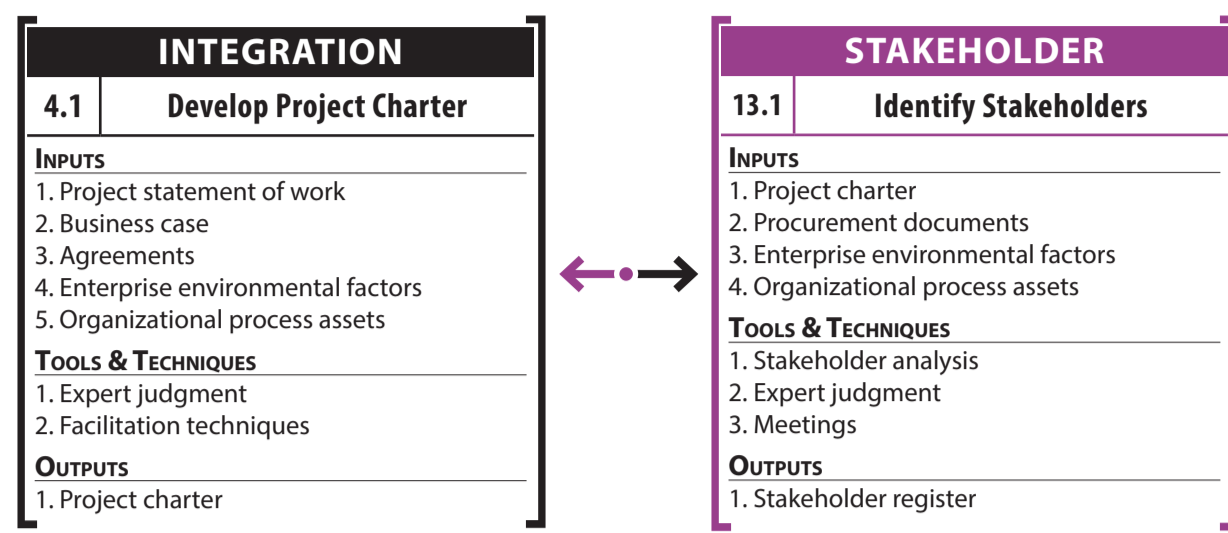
INTEGRATION

| 4.1 | Develop Project Charter |
|---|---|

INPUTS
1. Project statement of work
2. Business case
3. Agreements
4. Enterprise environmental factors
5. Organizational process assets

TOOLS & TECHNIQUES
1. Expert judgment
2. Facilitation techniques

OUTPUTS
1. Project charter

STAKEHOLDER

| 13.1 | Identify Stakeholders |
|---|---|

INPUTS
1. Project charter
2. Procurement documents
3. Enterprise environmental factors
4. Organizational process assets

TOOLS & TECHNIQUES
1. Stakeholder analysis
2. Expert judgment
3. Meetings

OUTPUTS
1. Stakeholder register